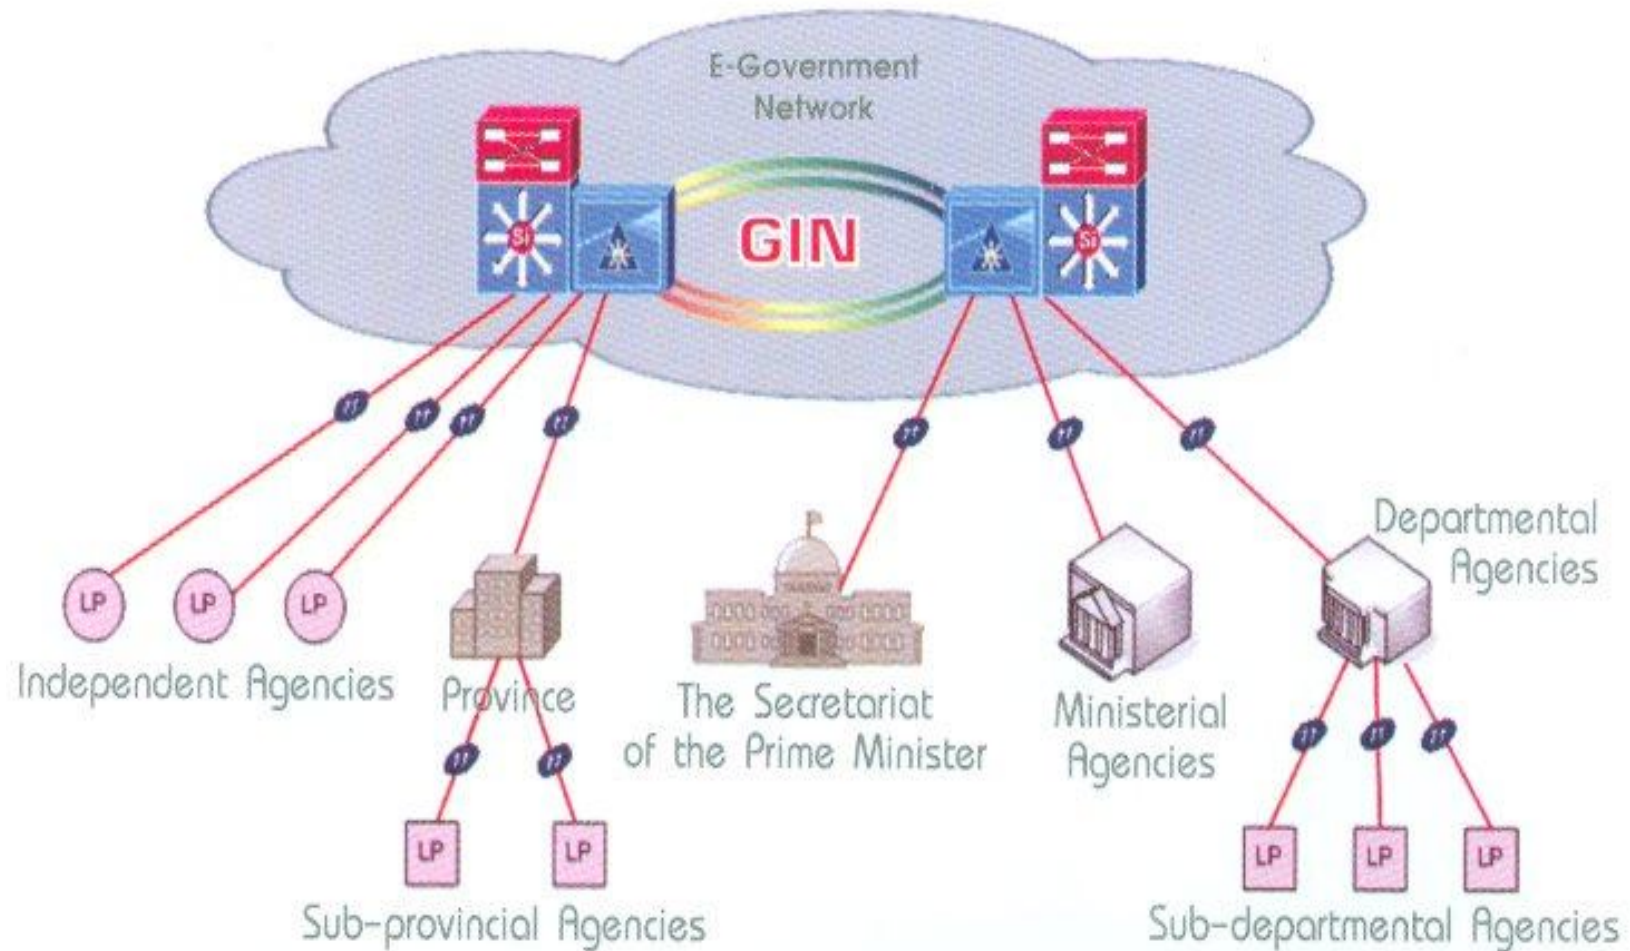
E-Government Network

SI

GIN

SI

LP LP LP

Independent Agencies

Province

LP LP

Sub-provincial Agencies

The Secretariat of the Prime Minister

Ministerial Agencies

Departmental Agencies

LP LP LP

Sub-departmental Agencies